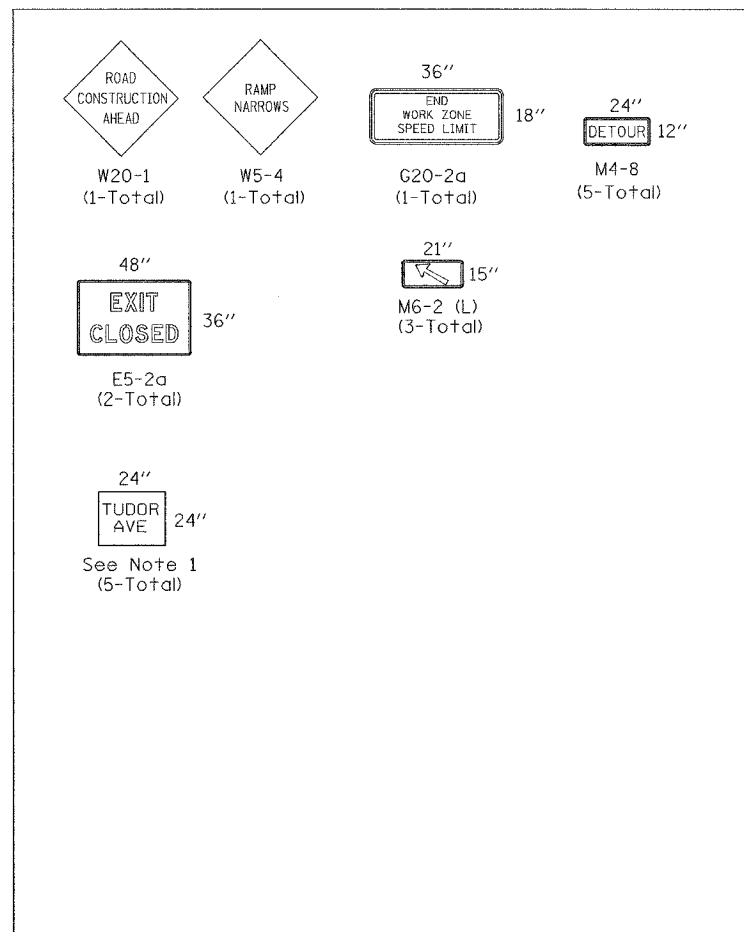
ROAD CONSTRUCTION AHEAD

W20-1
(1-Total)

RAMP NARROWS

W5-4
(1-Total)

36″

END WORK ZONE SPEED LIMIT

18″

G20-2a
(1-Total)

24″

DETOUR

12″

M4-8
(5-Total)

48″

EXIT CLOSED

36″

E5-2a
(2-Total)

21″

15″

M6-2 (L)
(3-Total)

24″

TUDOR AVE

24″

See Note 1
(5-Total)